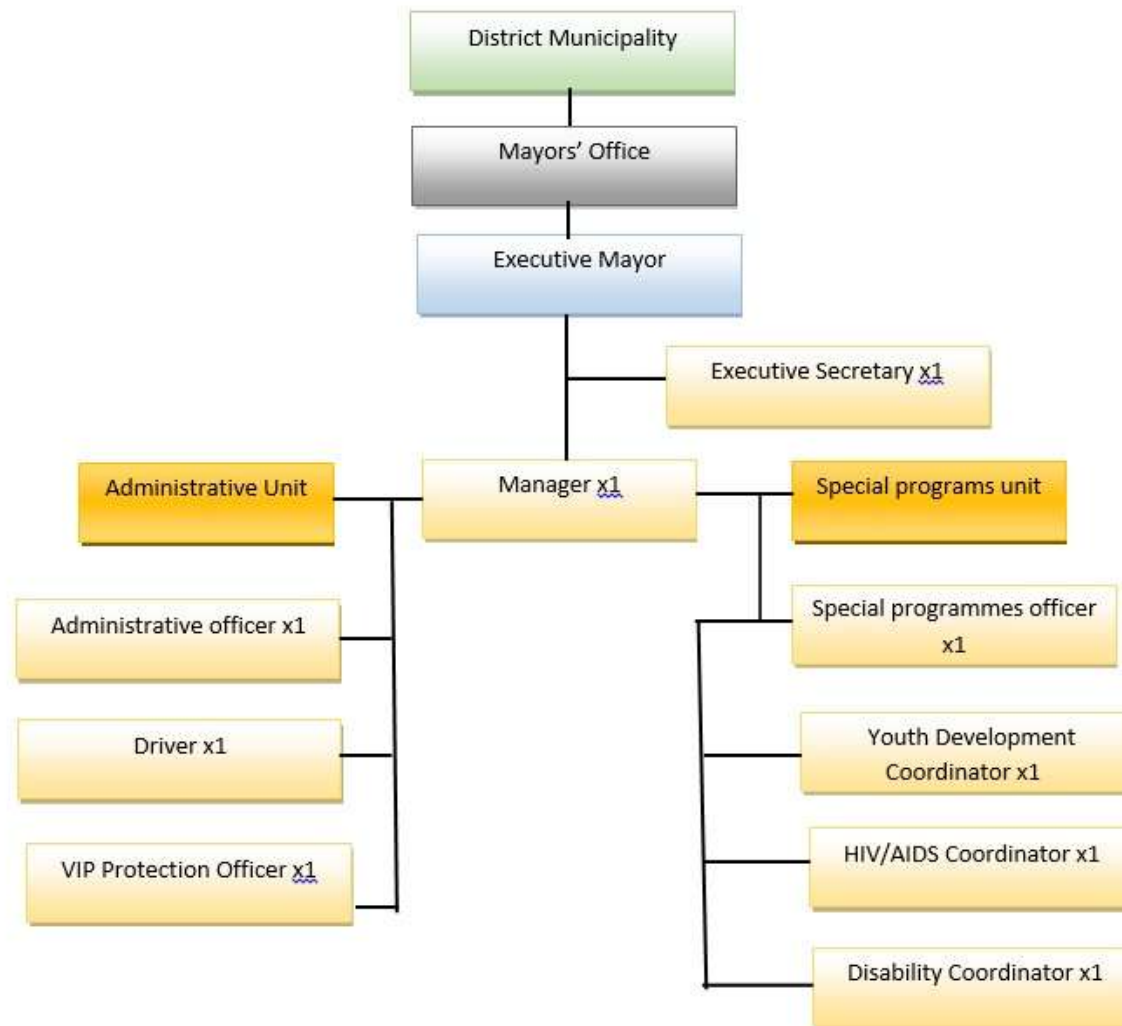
District Municipality

Mayors' Office

Executive Mayor

Executive Secretary x1

Administrative Unit

Manager x1

Special programs unit

Administrative officer x1

Special programmes officer x1

Driver x1

Youth Development Coordinator x1

VIP Protection Officer x1

HIV/AIDS Coordinator x1

Disability Coordinator x1